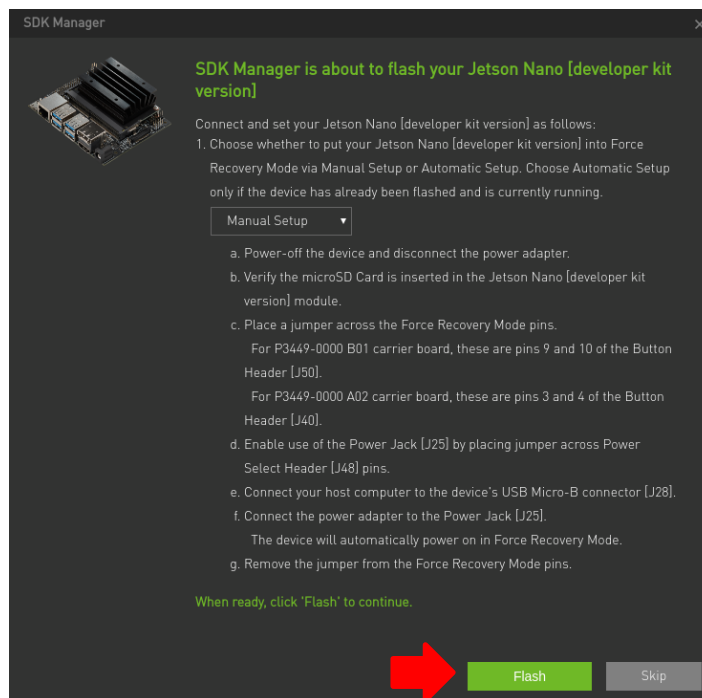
SDK Manager

×

SDK Manager is about to flash your Jetson Nano [developer kit version]

Connect and set your Jetson Nano [developer kit version] as follows:
1. Choose whether to put your Jetson Nano [developer kit version] into Force Recovery Mode via Manual Setup or Automatic Setup. Choose Automatic Setup only if the device has already been flashed and is currently running.

Manual Setup ▾

a. Power-off the device and disconnect the power adapter.
b. Verify the microSD Card is inserted in the Jetson Nano [developer kit version] module.
c. Place a jumper across the Force Recovery Mode pins.
For P3449-0000 B01 carrier board, these are pins 9 and 10 of the Button Header [J50].
For P3449-0000 A02 carrier board, these are pins 3 and 4 of the Button Header [J40].
d. Enable use of the Power Jack [J25] by placing jumper across Power Select Header [J48] pins.
e. Connect your host computer to the device's USB Micro-B connector [J28].
f. Connect the power adapter to the Power Jack [J25].
The device will automatically power on in Force Recovery Mode.
g. Remove the jumper from the Force Recovery Mode pins.

When ready, click 'Flash' to continue.

Flash

Skip